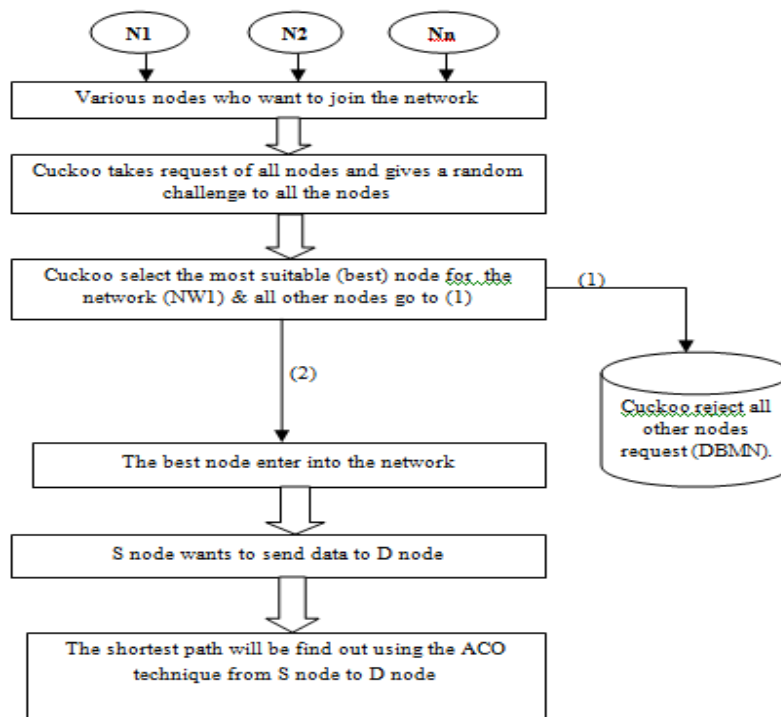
N1

N2

Nn

Various nodes who want to join the network

Cuckoo takes request of all nodes and gives a random challenge to all the nodes

Cuckoo select the most suitable (best) node for the network (NW1) & all other nodes go to (1)

(1)

(2)

Cuckoo reject all other nodes request (DBMN).

The best node enter into the network

S node wants to send data to D node

The shortest path will be find out using the ACO technique from S node to D node